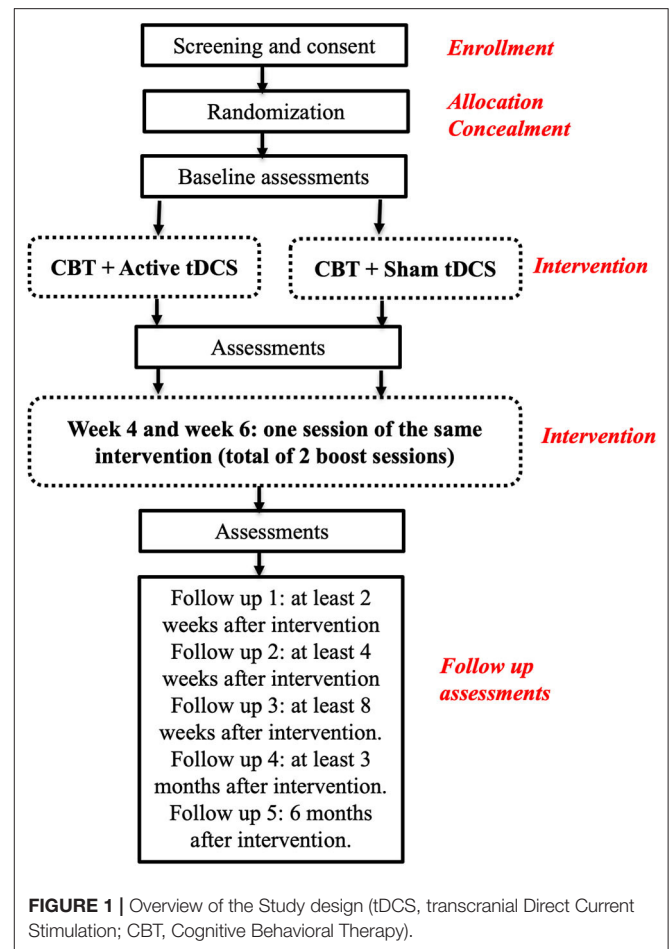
Screening and consent

Enrollment

Randomization

Allocation Concealment

Baseline assessments

CBT + Active tDCS

CBT + Sham tDCS

Intervention

Assessments

Week 4 and week 6: one session of the same intervention (total of 2 boost sessions)

Intervention

Assessments

Follow up 1: at least 2 weeks after intervention
Follow up 2: at least 4 weeks after intervention
Follow up 3: at least 8 weeks after intervention.
Follow up 4: at least 3 months after intervention.
Follow up 5: 6 months after intervention.

Follow up assessments

FIGURE 1 | Overview of the Study design (tDCS, transcranial Direct Current Stimulation; CBT, Cognitive Behavioral Therapy).